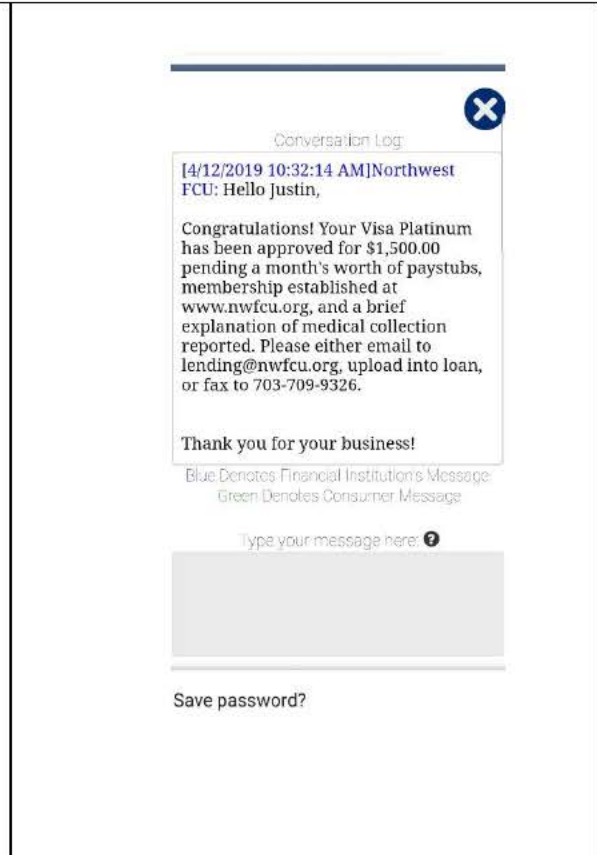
Conversation Log:

[4/12/2019 10:32:14 AM]Northwest FCU: Hello Justin,

Congratulations! Your Visa Platinum has been approved for $1,500.00 pending a month's worth of paystubs, membership established at www.nwfcu.org, and a brief explanation of medical collection reported. Please either email to lending@nwfcu.org, upload into loan, or fax to 703-709-9326.

Thank you for your business!

Blue Denotes Financial Institution's Message
Green Denotes Consumer Message

Type your message here:

Save password?